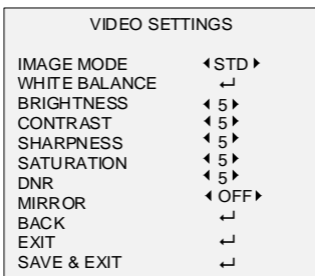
VIDEO SETTINGS

| | |
|---|---|
| IMAGE MODE | ◀STD▶ |
| WHITE BALANCE | ↵ |
| BRIGHTNESS | ◀ 5 ▶ |
| CONTRAST | ◀ 5 ▶ |
| SHARPNESS | ◀ 5 ▶ |
| SATURATION | ◀ 5 ▶ |
| DNR | ◀ 5 ▶ |
| MIRROR | ◀ OFF ▶ |
| BACK | ↵ |
| EXIT | ↵ |
| SAVE & EXIT | ↵ |